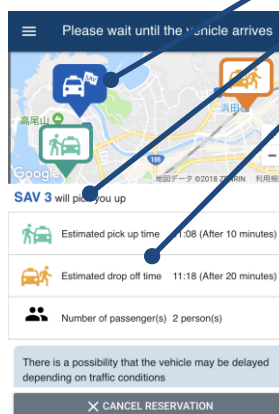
Please wait until the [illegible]hicle arrives

SAV

高尾山

浜田

186

Google

地図データ ©2018 ZENRIN 利用規

SAV 3 will pic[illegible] you up

Estimated pick up time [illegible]1:08 (After 10 minutes)

Estimated drop off time 11:18 (After 20 minutes)

Number of passenger(s) 2 person(s)

There is a possibility that the vehicle may be delayed depending on traffic conditions

CANCEL RESERVATION